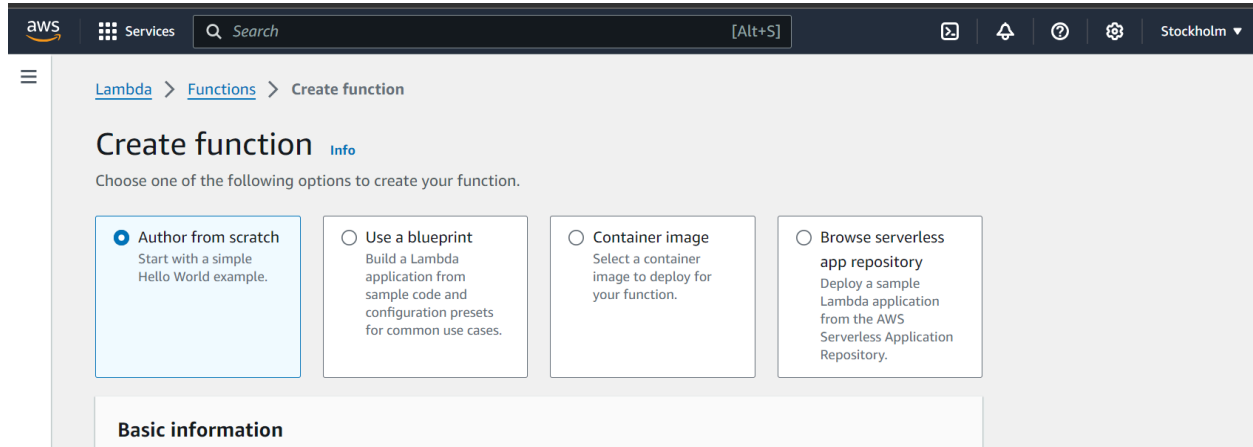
aws Services Search [Alt+S] Stockholm ▼

Lambda > Functions > Create function

Create function Info

Choose one of the following options to create your function.

Author from scratch
Start with a simple Hello World example.

Use a blueprint
Build a Lambda application from sample code and configuration presets for common use cases.

Container image
Select a container image to deploy for your function.

Browse serverless app repository
Deploy a sample Lambda application from the AWS Serverless Application Repository.

Basic information